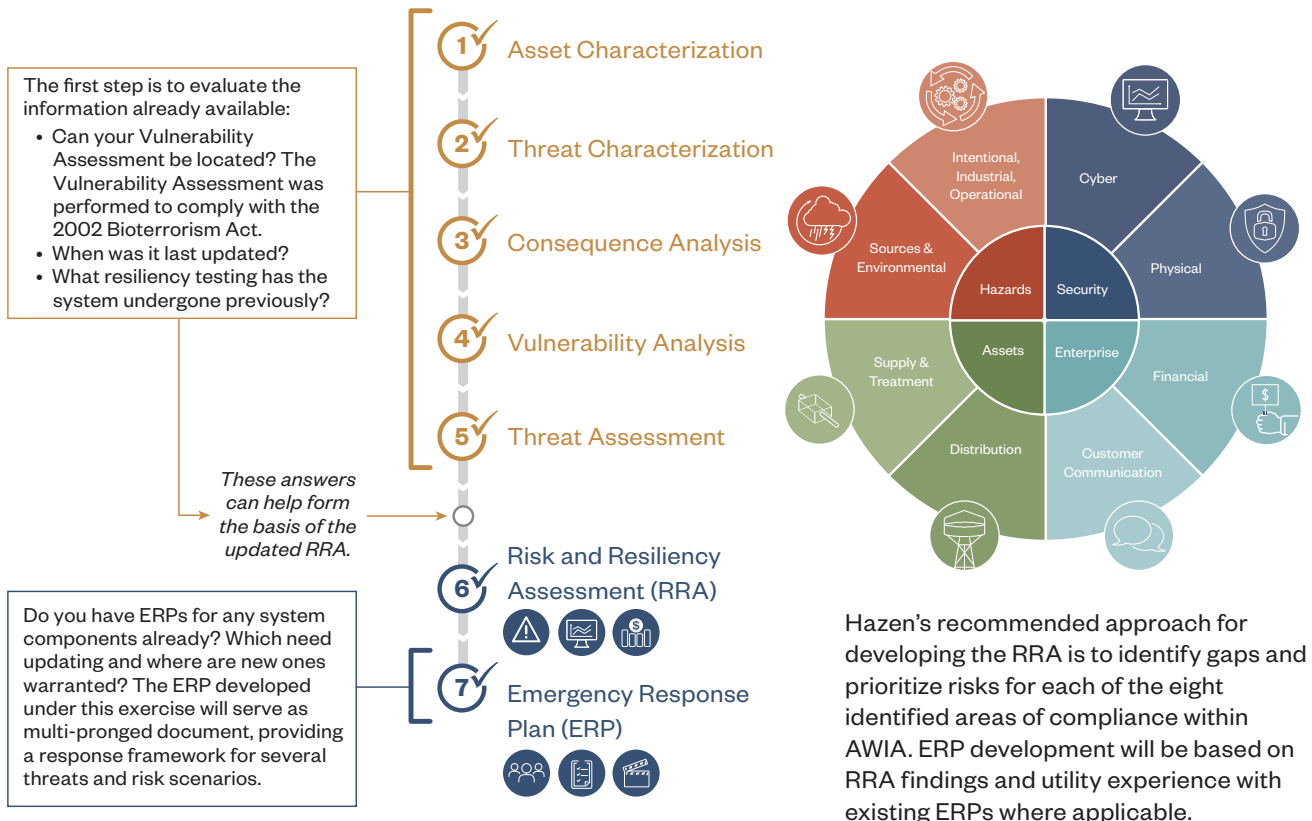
The first step is to evaluate the information already available:

- Can your Vulnerability Assessment be located? The Vulnerability Assessment was performed to comply with the 2002 Bioterrorism Act.
- When was it last updated?
- What resiliency testing has the system undergone previously?

1 Asset Characterization

2 Threat Characterization

3 Consequence Analysis

4 Vulnerability Analysis

5 Threat Assessment

These answers can help form the basis of the updated RRA.

6 Risk and Resiliency Assessment (RRA)

Do you have ERPs for any system components already? Which need updating and where are new ones warranted? The ERP developed under this exercise will serve as multi-pronged document, providing a response framework for several threats and risk scenarios.

7 Emergency Response Plan (ERP)

Intentional, Industrial, Operational

Cyber

Sources & Environmental

Hazards

Security

Physical

Supply & Treatment

Assets

Enterprise

Financial

Distribution

Customer Communication

$

Hazen's recommended approach for developing the RRA is to identify gaps and prioritize risks for each of the eight identified areas of compliance within AWIA. ERP development will be based on RRA findings and utility experience with existing ERPs where applicable.